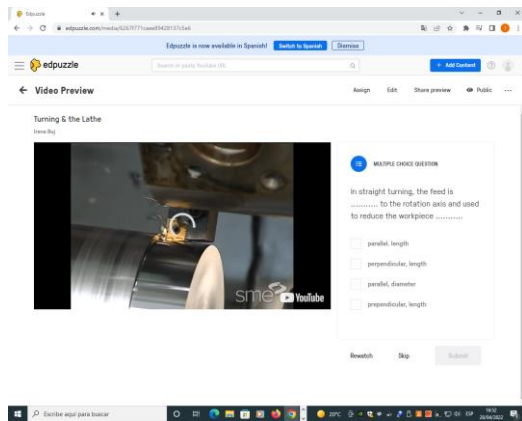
Edpuzzle

edpuzzle.com/media/62677f71caee89428137c5a6

Edpuzzle is now available in Spanish! Switch to Spanish Dismiss

edpuzzle

Search in easily YouTube URL

+ Add Content

← Video Preview

Assign Edit Share preview Public ···

Turning & the Lathe

Irene Buj

sme YouTube

MULTIPLE CHOICE QUESTION

In straight turning, the feed is .......... to the rotation axis and used to reduce the workpiece ..........

parallel, length

perpendicular, length

parallel, diameter

prependicular, length

Rewatch Skip Submit

Escribe aquí para buscar

20°C ESP 20/04/2022